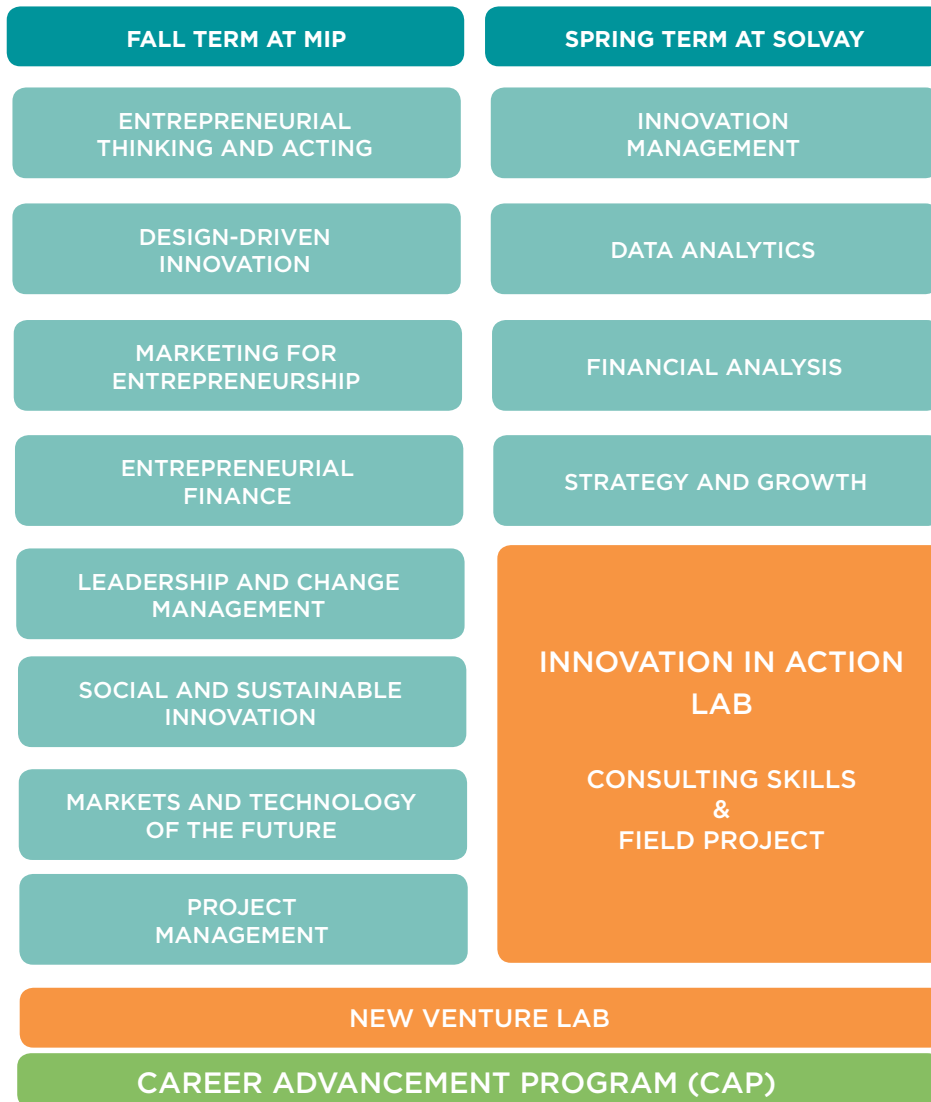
FALL TERM AT MIP

ENTREPRENEURIAL THINKING AND ACTING

DESIGN-DRIVEN INNOVATION

MARKETING FOR ENTREPRENEURSHIP

ENTREPRENEURIAL FINANCE

LEADERSHIP AND CHANGE MANAGEMENT

SOCIAL AND SUSTAINABLE INNOVATION

MARKETS AND TECHNOLOGY OF THE FUTURE

PROJECT MANAGEMENT

SPRING TERM AT SOLVAY

INNOVATION MANAGEMENT

DATA ANALYTICS

FINANCIAL ANALYSIS

STRATEGY AND GROWTH

INNOVATION IN ACTION LAB

CONSULTING SKILLS & FIELD PROJECT

NEW VENTURE LAB

CAREER ADVANCEMENT PROGRAM (CAP)